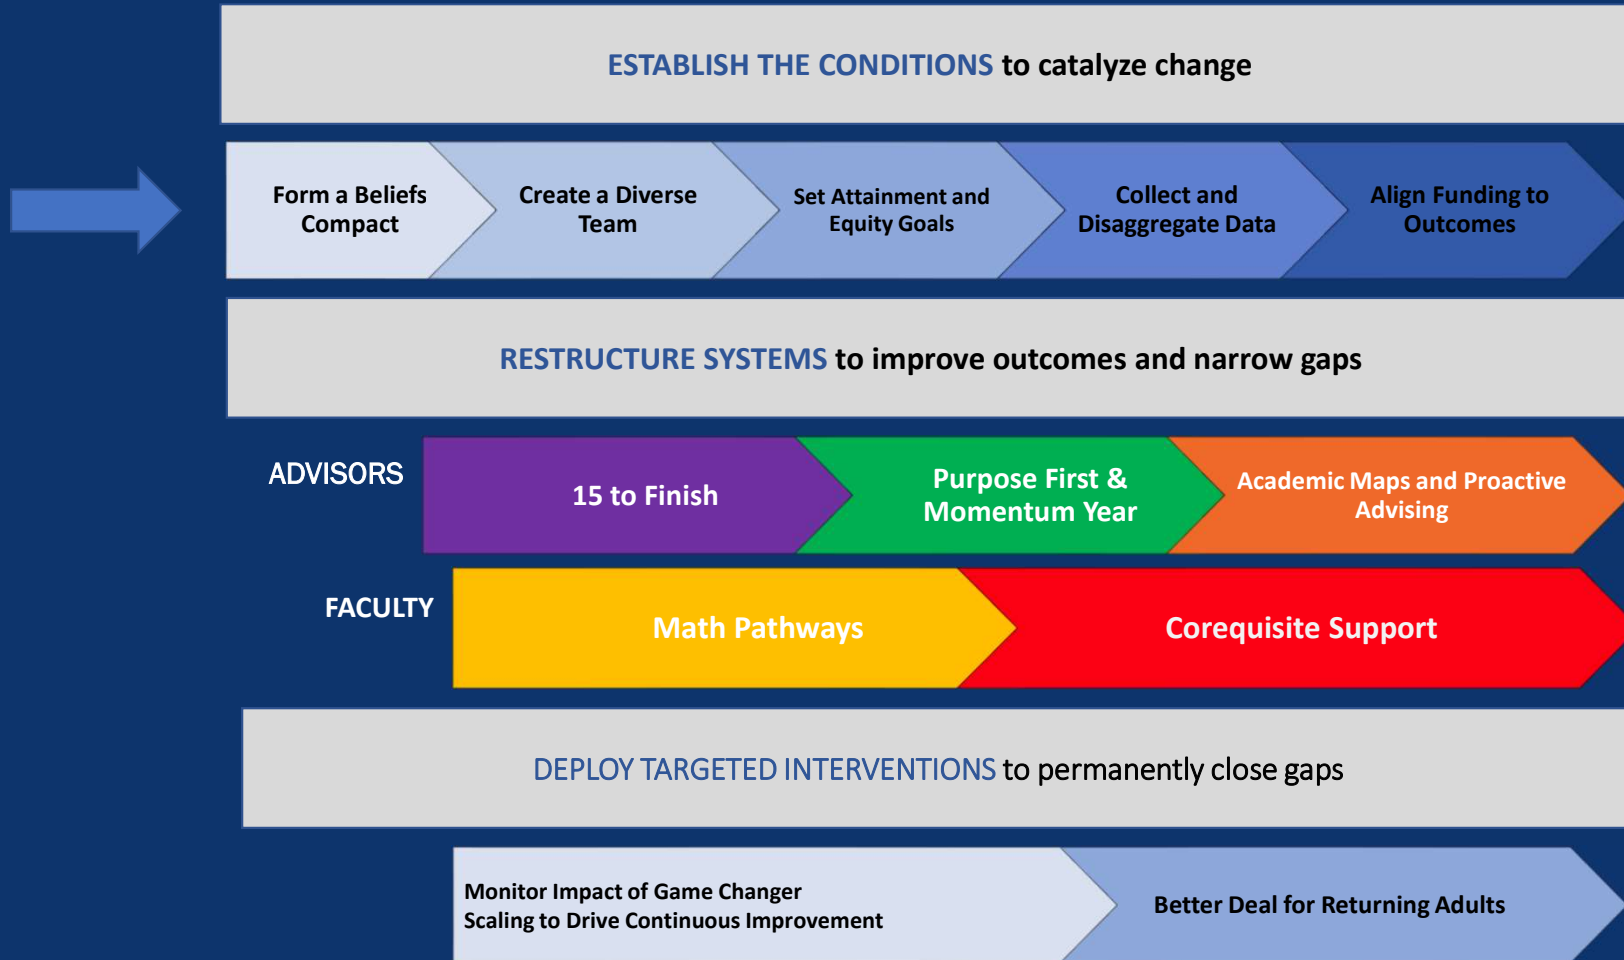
ESTABLISH THE CONDITIONS to catalyze change

Form a Beliefs Compact

Create a Diverse Team

Set Attainment and Equity Goals

Collect and Disaggregate Data

Align Funding to Outcomes

RESTRUCTURE SYSTEMS to improve outcomes and narrow gaps

ADVISORS

15 to Finish

Purpose First & Momentum Year

Academic Maps and Proactive Advising

FACULTY

Math Pathways

Corequisite Support

DEPLOY TARGETED INTERVENTIONS to permanently close gaps

Monitor Impact of Game Changer
Scaling to Drive Continuous Improvement

Better Deal for Returning Adults